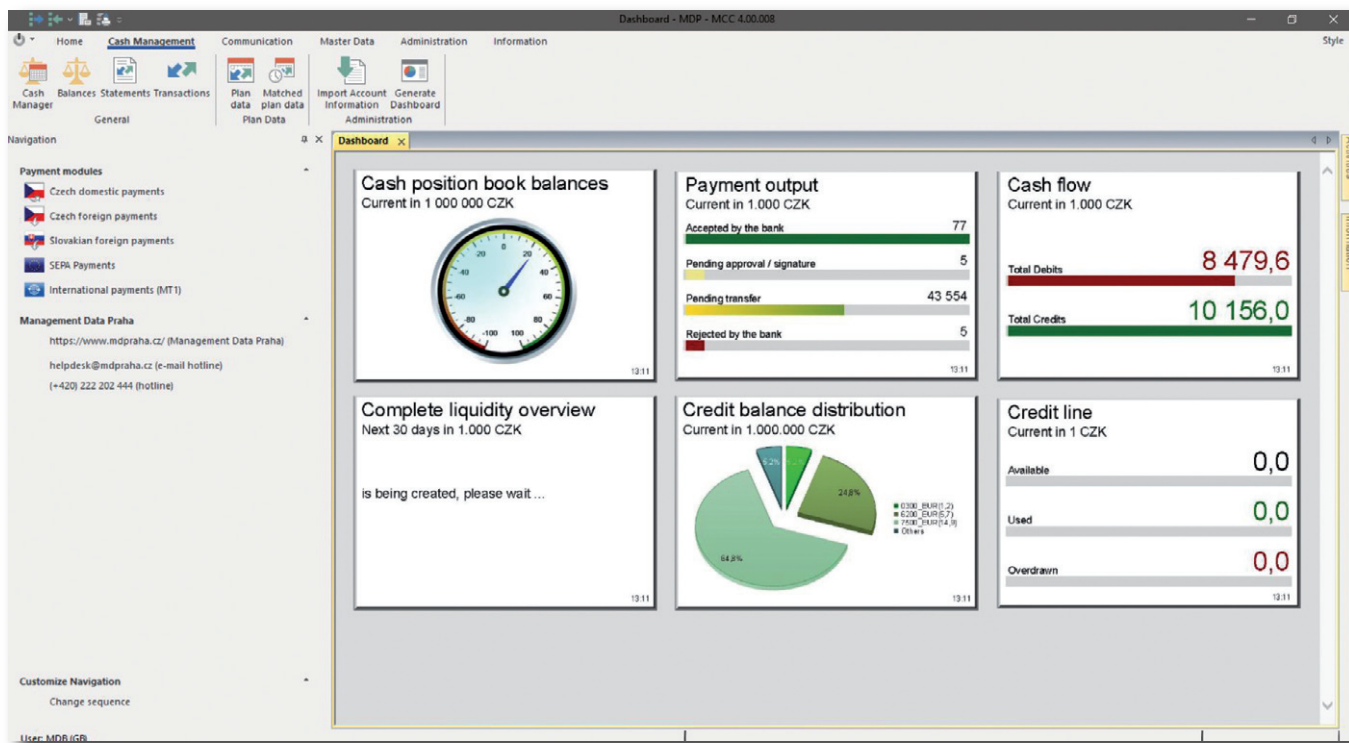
Dashboard - MDP - MCC 4.00.008

Home Cash Management Communication Master Data Administration Information Style

Cash Manager Balances Statements Transactions
General
Plan data Matched plan data
Plan Data
Import Account Information Generate Dashboard
Administration

Navigation

Payment modules
Czech domestic payments
Czech foreign payments
Slovakian foreign payments
SEPA Payments
International payments (MT1)

Management Data Praha
https://www.mdpraha.cz/ (Management Data Praha)
helpdesk@mdpraha.cz (e-mail hotline)
(+420) 222 202 444 (hotline)

Customize Navigation
Change sequence

User: MDP\GB\

Dashboard

Cash position book balances
Current in 1 000 000 CZK
0 20 40 60 80 100 -20 -40 -60 -80 -100
13:11

Payment output
Current in 1.000 CZK
Accepted by the bank 77
Pending approval / signature 5
Pending transfer 43 554
Rejected by the bank 5
13:11

Cash flow
Current in 1.000 CZK
Total Debits 8 479,6
Total Credits 10 156,0
13:11

Complete liquidity overview
Next 30 days in 1.000 CZK
is being created, please wait ...
13:11

Credit balance distribution
Current in 1.000.000 CZK
5,2% 24,8% 64,8%
0300_EUR(1,2)
6200_EUR(5,7)
7500_EUR(14,9)
Others
13:11

Credit line
Current in 1 CZK
Available 0,0
Used 0,0
Overdrawn 0,0
13:11